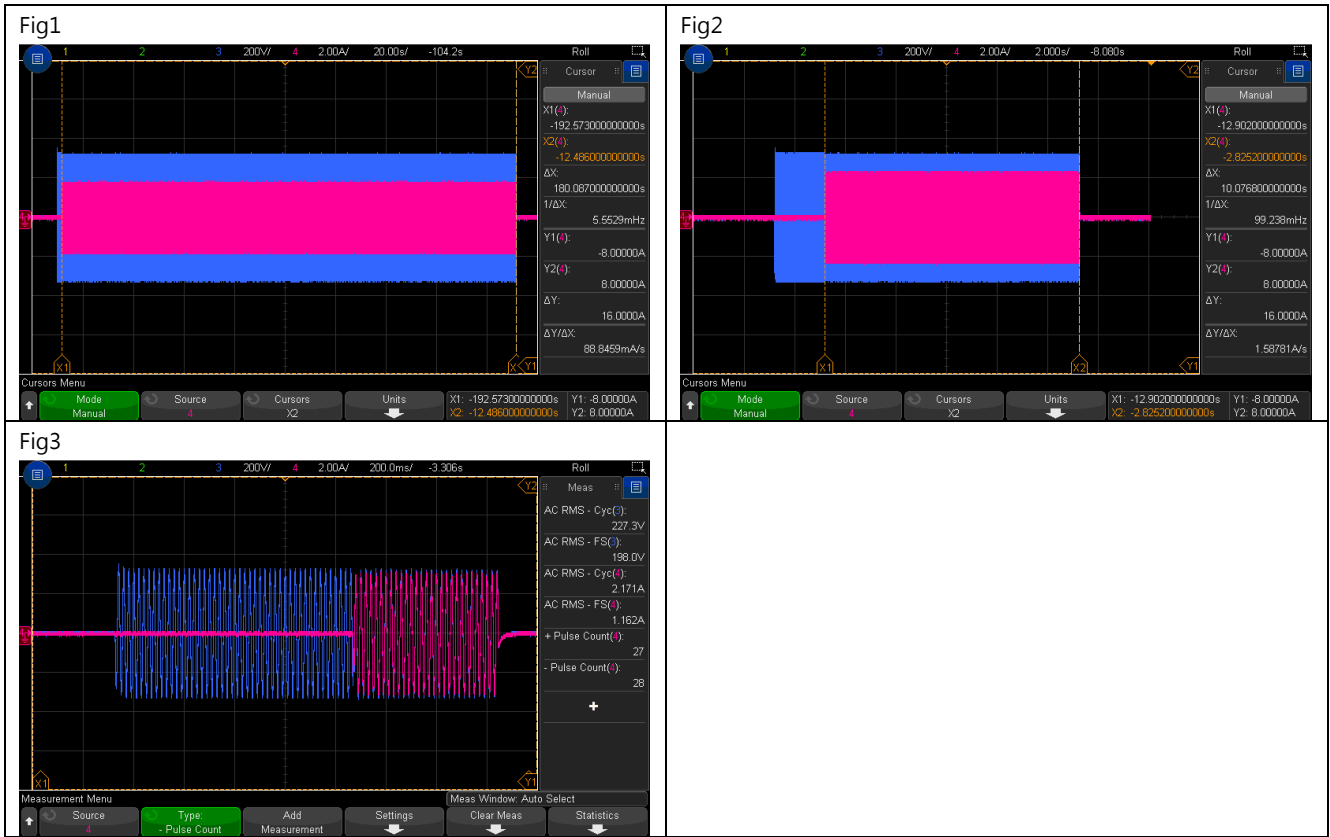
Fig1

1 2 3 200V/ 4 2.00A/ 20.00s/ -104.2s Roll

Y2

Cursor

Manual

X1(4):
-192.573000000000s

X2(4):
-12.486000000000s

ΔX:
180.087000000000s

1/ΔX:
5.5529mHz

Y1(4):
-8.00000A

Y2(4):
8.00000A

ΔY:
16.0000A

ΔY/ΔX:
88.8459mA/s

X1 X Y1

Cursors Menu

Mode Manual | Source 4 | Cursors X2 | Units | X1: -192.573000000000s X2: -12.486000000000s | Y1: -8.00000A Y2: 8.00000A

Fig2

1 2 3 200V/ 4 2.00A/ 2.000s/ -8.080s Roll

Y2

Cursor

Manual

X1(4):
-12.902000000000s

X2(4):
-2.825200000000s

ΔX:
10.076800000000s

1/ΔX:
99.238mHz

Y1(4):
-8.00000A

Y2(4):
8.00000A

ΔY:
16.0000A

ΔY/ΔX:
1.58781A/s

X1 X2 Y1

Cursors Menu

Mode Manual | Source 4 | Cursors X2 | Units | X1: -12.902000000000s X2: -2.825200000000s | Y1: -8.00000A Y2: 8.00000A

Fig3

1 2 3 200V/ 4 2.00A/ 200.0ms/ -3.306s Roll

Y2

Meas

AC RMS - Cyc(3):
227.3V

AC RMS - FS(3):
198.0V

AC RMS - Cyc(4):
2.171A

AC RMS - FS(4):
1.162A

+ Pulse Count(4):
27

- Pulse Count(4):
28

+

X1 Y1

Measurement Menu

Meas Window: Auto Select

Source 4 | Type: - Pulse Count | Add Measurement | Settings | Clear Meas | Statistics